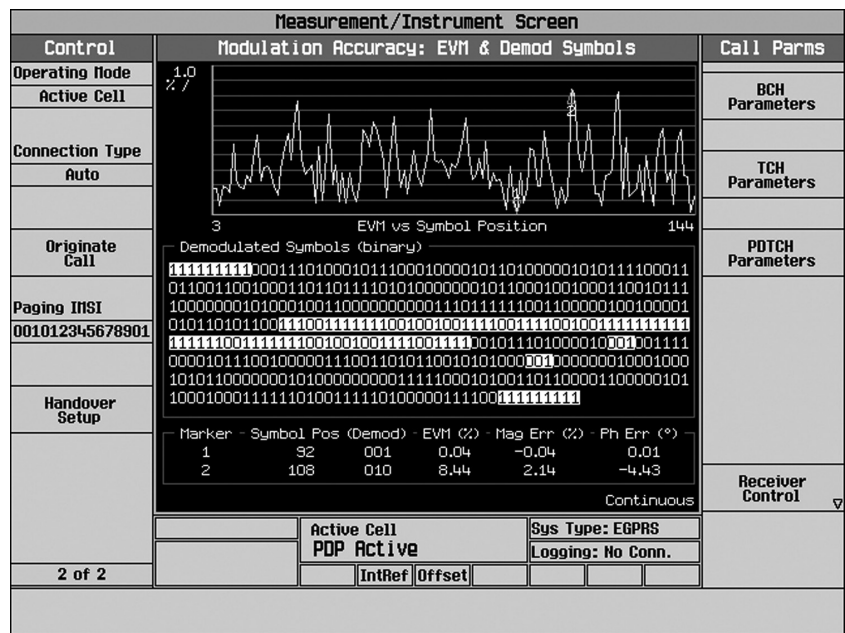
Measurement/Instrument Screen

Control
Operating Mode
Active Cell
Connection Type
Auto
Originate Call
Paging IMSI
001012345678901
Handover Setup
2 of 2

Modulation Accuracy: EVM & Demod Symbols

1.0
%/

2

3 EVM vs Symbol Position 144

Demodulated Symbols (binary)
111111111000111010001011100010000101101000001010111100011
011001100100011010111101010000000101100010010001100101011
100000001010001001100000000000111011111100110000010010000
01011010110011100111111100100100111100111100100111111111
111111001111111001001001111001111001011101000010001001111
000010111001000001110011010110010101000001000000001000100
010101100000000101000000000111110001010011011000011000001
01100010001111110100111110100000111100111111111

Marker - Symbol Pos (Demod) - EVM (%) - Mag Err (%) - Ph Err (°)
1 92 001 0.04 -0.04 0.01
2 108 010 8.44 2.14 -4.43

Continuous

Active Cell
PDP Active
IntRef Offset
Sys Type: EGPRS
Logging: No Conn.

Call Parms
BCH Parameters
TCH Parameters
PDTCH Parameters
Receiver Control